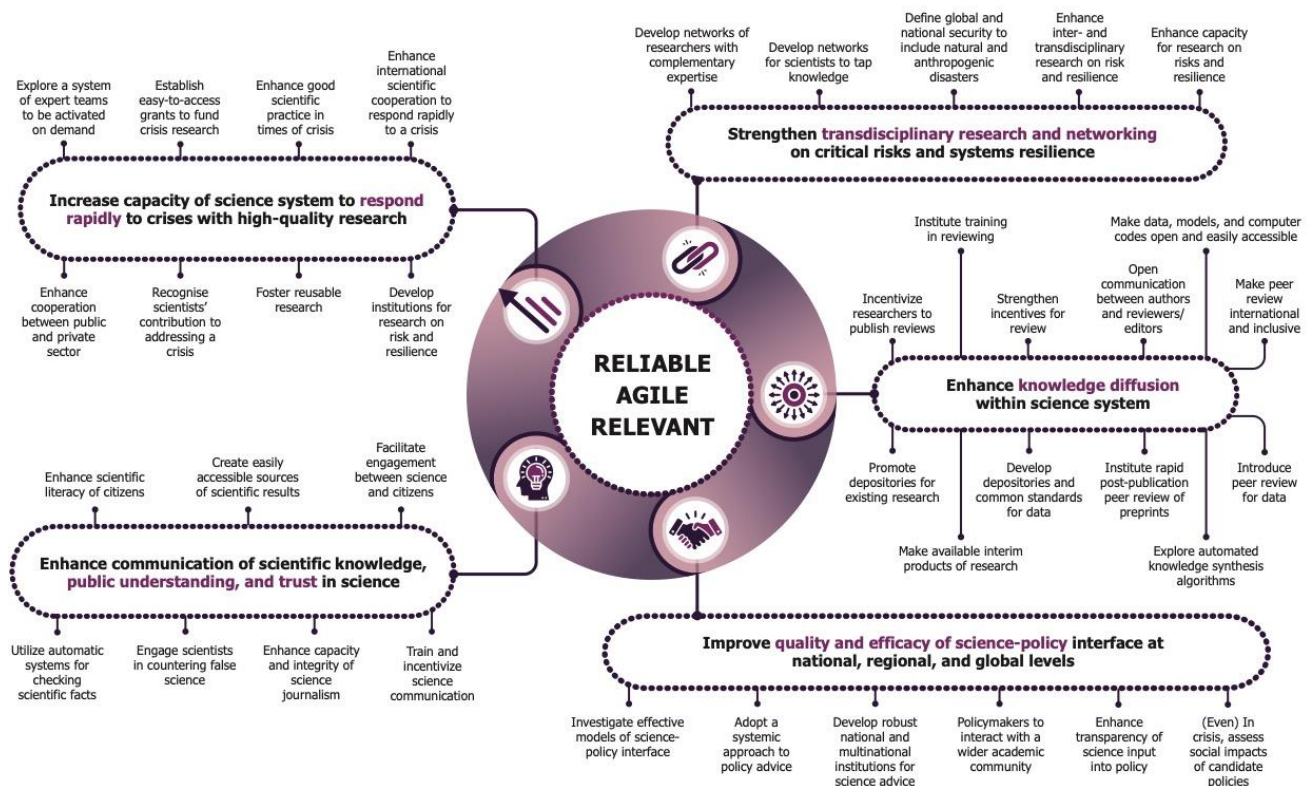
Explore a system of expert teams to be activated on demand

Establish easy-to-access grants to fund crisis research

Enhance good scientific practice in times of crisis

Enhance international scientific cooperation to respond rapidly to a crisis

Increase capacity of science system to respond rapidly to crises with high-quality research

Enhance cooperation between public and private sector

Recognise scientists' contribution to addressing a crisis

Foster reusable research

Develop institutions for research on risk and resilience

Develop networks of researchers with complementary expertise

Develop networks for scientists to tap knowledge

Define global and national security to include natural and anthropogenic disasters

Enhance inter- and transdisciplinary research on risk and resilience

Enhance capacity for research on risks and resilience

Strengthen transdisciplinary research and networking on critical risks and systems resilience

RELIABLE
AGILE
RELEVANT

Institute training in reviewing

Make data, models, and computer codes open and easily accessible

Incentivize researchers to publish reviews

Strengthen incentives for review

Open communication between authors and reviewers/ editors

Make peer review international and inclusive

Enhance knowledge diffusion within science system

Promote depositories for existing research

Develop depositories and common standards for data

Institute rapid post-publication peer review of preprints

Introduce peer review for data

Make available interim products of research

Explore automated knowledge synthesis algorithms

Enhance scientific literacy of citizens

Create easily accessible sources of scientific results

Facilitate engagement between science and citizens

Enhance communication of scientific knowledge, public understanding, and trust in science

Utilize automatic systems for checking scientific facts

Engage scientists in countering false science

Enhance capacity and integrity of science journalism

Train and incentivize science communication

Improve quality and efficacy of science-policy interface at national, regional, and global levels

Investigate effective models of science-policy interface

Adopt a systemic approach to policy advice

Develop robust national and multinational institutions for science advice

Policymakers to interact with a wider academic community

Enhance transparency of science input into policy

(Even) In crisis, assess social impacts of candidate policies